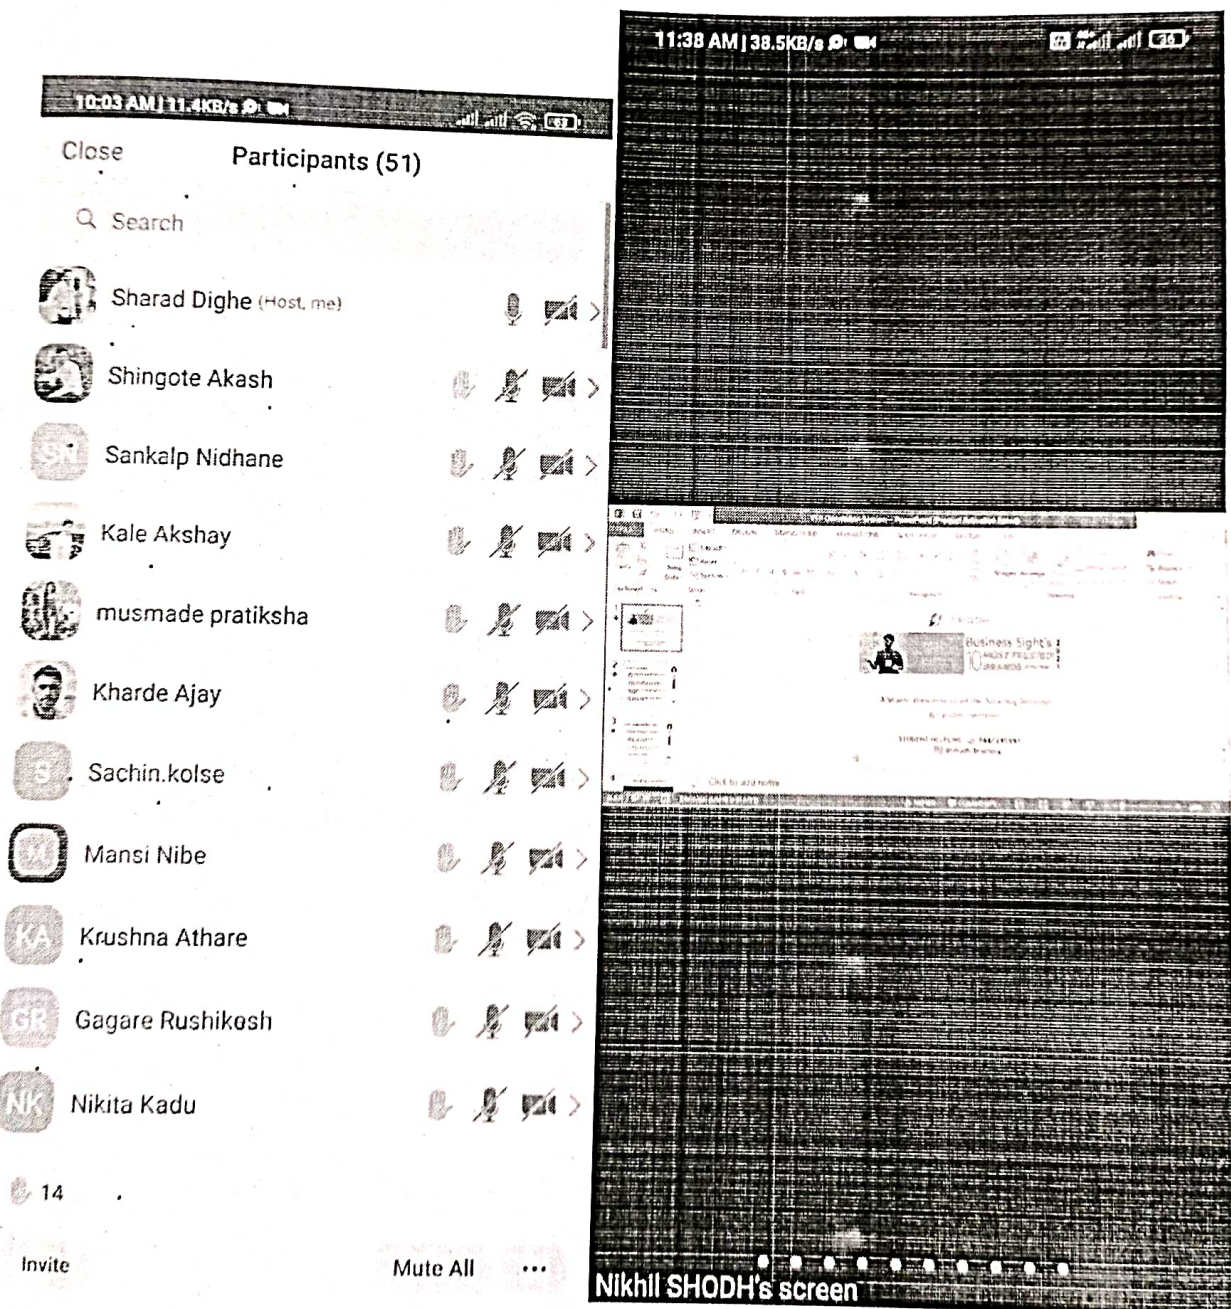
10:03 AM | 11.4KB/s

Close Participants (51)

Search

SD Sharad Dighe (Host, me)

Shingote Akash

SN Sankalp Nidhane

Kale Akshay

musmade pratiksha

Kharde Ajay

S Sachin.kolse

M Mansi Nibe

KA Krushna Athare

GR Gagare Rushikesh

NK Nikita Kadu

14

Invite Mute All ...

11:38 AM | 38.5KB/s

Business Sight's 10

Click to add notes

Nikhil SHODH's screen